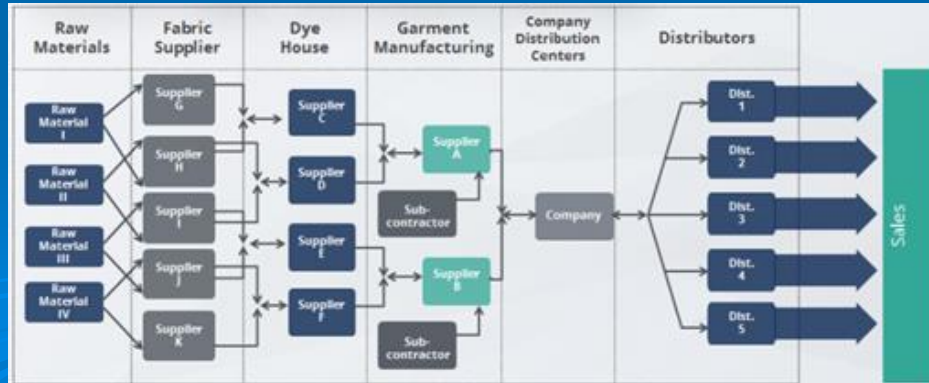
Raw Materials

Fabric Supplier

Dye House

Garment Manufacturing

Company Distribution Centers

Distributors

Raw Material I

Raw Material II

Raw Material III

Raw Material IV

Supplier G

Supplier H

Supplier I

Supplier J

Supplier K

Supplier C

Supplier D

Supplier E

Supplier F

Supplier A

Sub-contractor

Supplier B

Sub-contractor

Company

Dist. 1

Dist. 2

Dist. 3

Dist. 4

Dist. 5

Sales